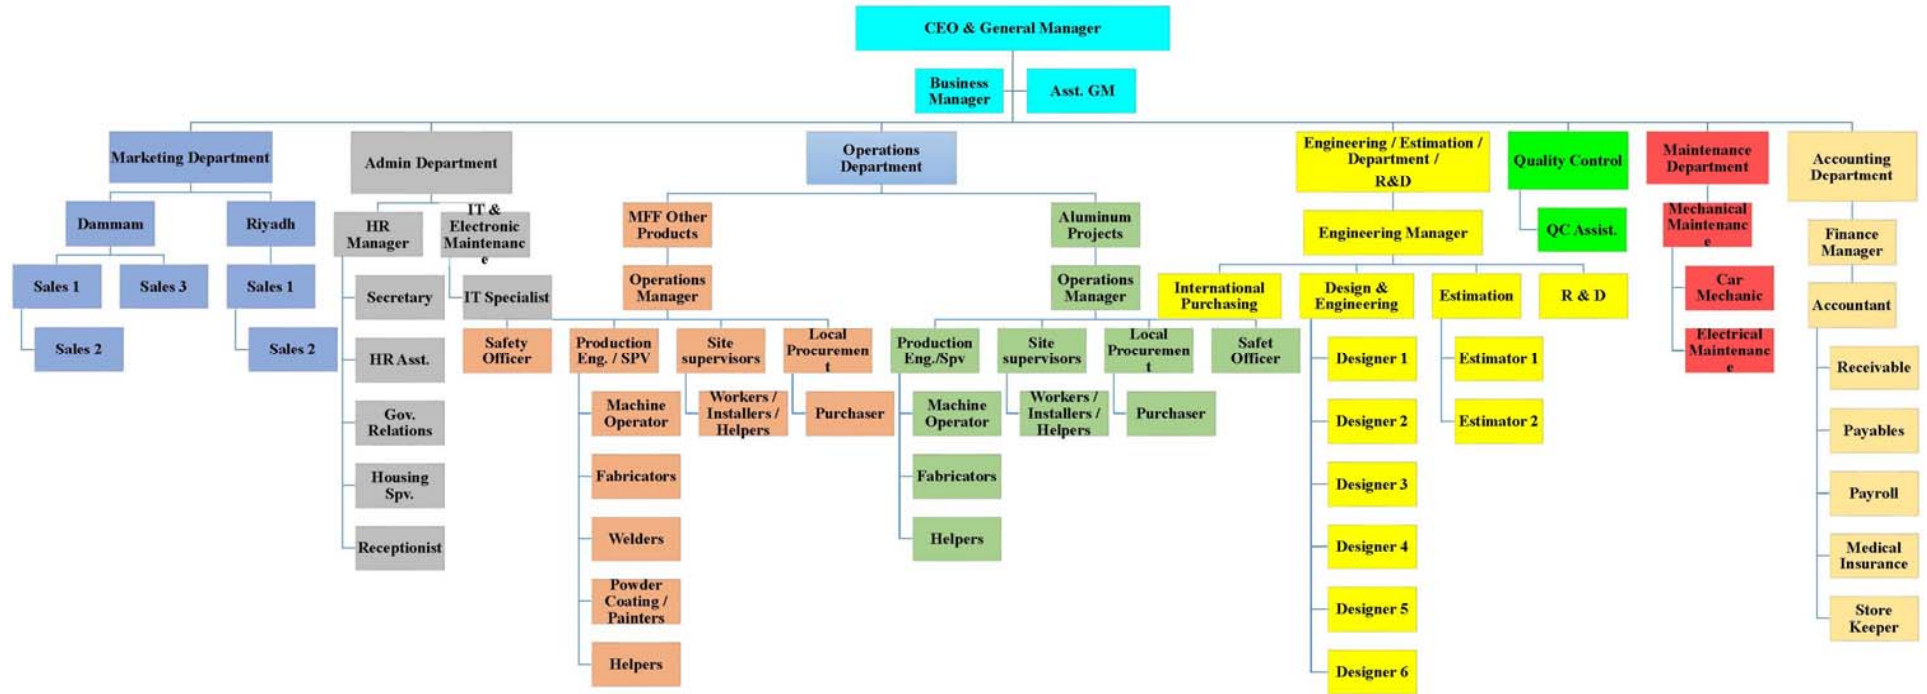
CEO & General Manager

Business Manager

Asst. GM

Marketing Department

Dammam

Sales 1

Sales 3

Sales 2

Riyadh

Sales 1

Sales 2

Admin Department

HR Manager

Secretary

HR Asst.

Gov. Relations

Housing Spv.

Receptionist

IT & Electronic Maintenanc e

IT Specialist

Operations Department

MFF Other Products

Operations Manager

Safety Officer

Production Eng. / SPV

Machine Operator

Fabricators

Welders

Powder Coating / Painters

Helpers

Site supervisors

Workers / Installers / Helpers

Local Procuremen t

Purchaser

Aluminum Projects

Operations Manager

Production Eng./Spv

Machine Operator

Fabricators

Helpers

Site supervisors

Workers / Installers / Helpers

Local Procuremen t

Purchaser

Safet Officer

Engineering / Estimation / Department / R&D

Engineering Manager

International Purchasing

Design & Engineering

Designer 1

Designer 2

Designer 3

Designer 4

Designer 5

Designer 6

Estimation

Estimator 1

Estimator 2

R & D

Quality Control

QC Assist.

Maintenance Department

Mechanical Maintenanc e

Car Mechanic

Electrical Maintenanc e

Accounting Department

Finance Manager

Accountant

Receivable

Payables

Payroll

Medical Insurance

Store Keeper